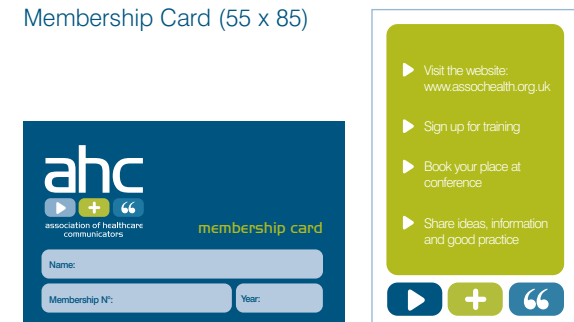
Membership Card (55 x 85)

ahc

association of healthcare communicators

membership card

Name:

Membership Nº:

Year:

Visit the website: www.assochealth.org.uk

Sign up for training

Book your place at conference

Share ideas, information and good practice